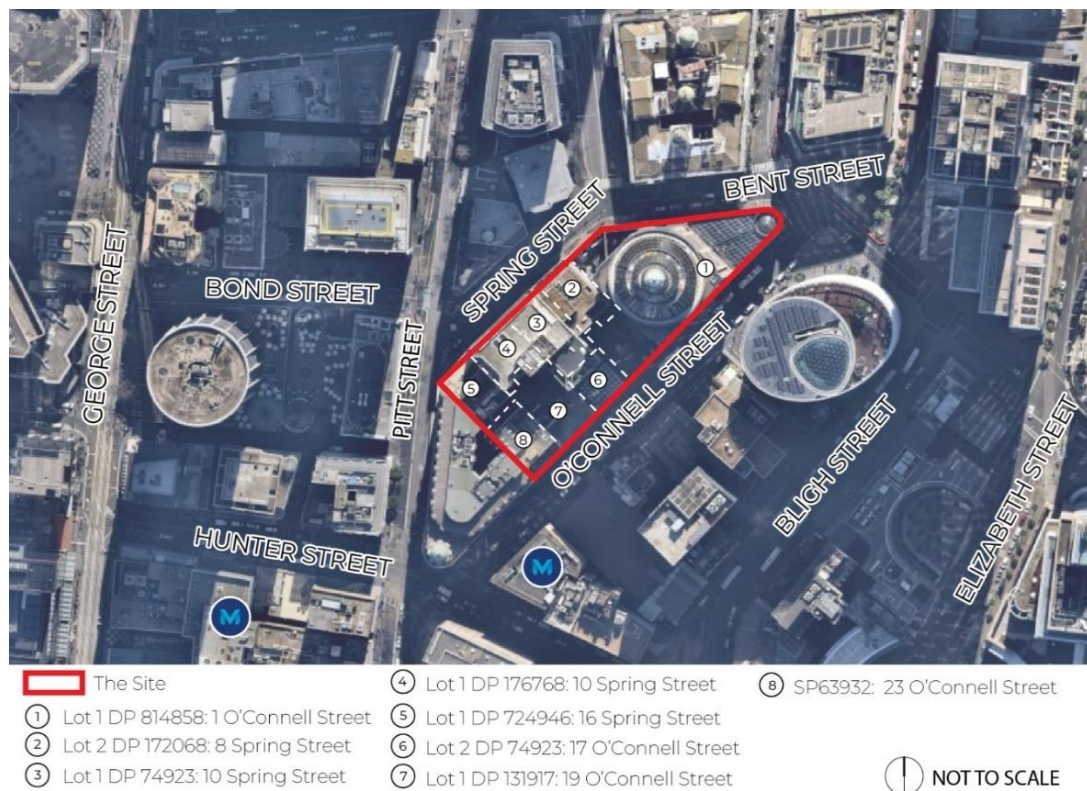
BENT STREET
SPRING STREET
BOND STREET
GEORGE STREET
PITT STREET
O'CONNELL STREET
BLIGH STREET
ELIZABETH STREET
HUNTER STREET
1
2
3
4
5
6
7
8
M
M

The Site
① Lot 1 DP 814858: 1 O'Connell Street
② Lot 2 DP 172068: 8 Spring Street
③ Lot 1 DP 74923: 10 Spring Street
④ Lot 1 DP 176768: 10 Spring Street
⑤ Lot 1 DP 724946: 16 Spring Street
⑥ Lot 2 DP 74923: 17 O'Connell Street
⑦ Lot 1 DP 131917: 19 O'Connell Street
⑧ SP63932: 23 O'Connell Street
NOT TO SCALE